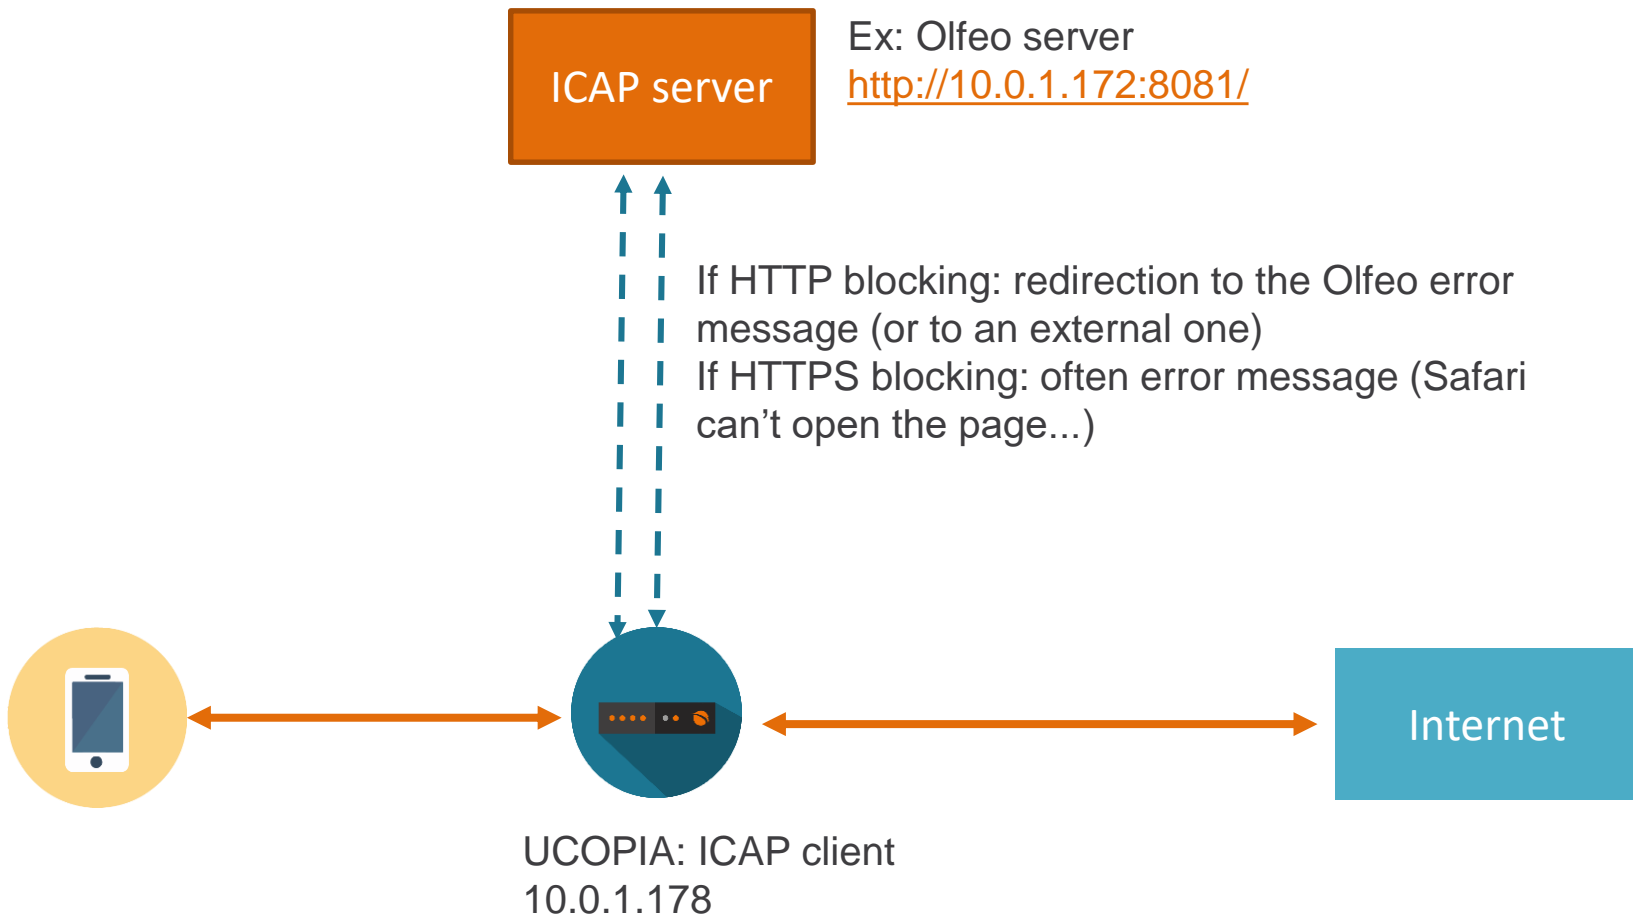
ICAP server

Ex: Olfeo server
http://10.0.1.172:8081/

If HTTP blocking: redirection to the Olfeo error message (or to an external one)
If HTTPS blocking: often error message (Safari can’t open the page...)

Internet

UCOPIA: ICAP client
10.0.1.178